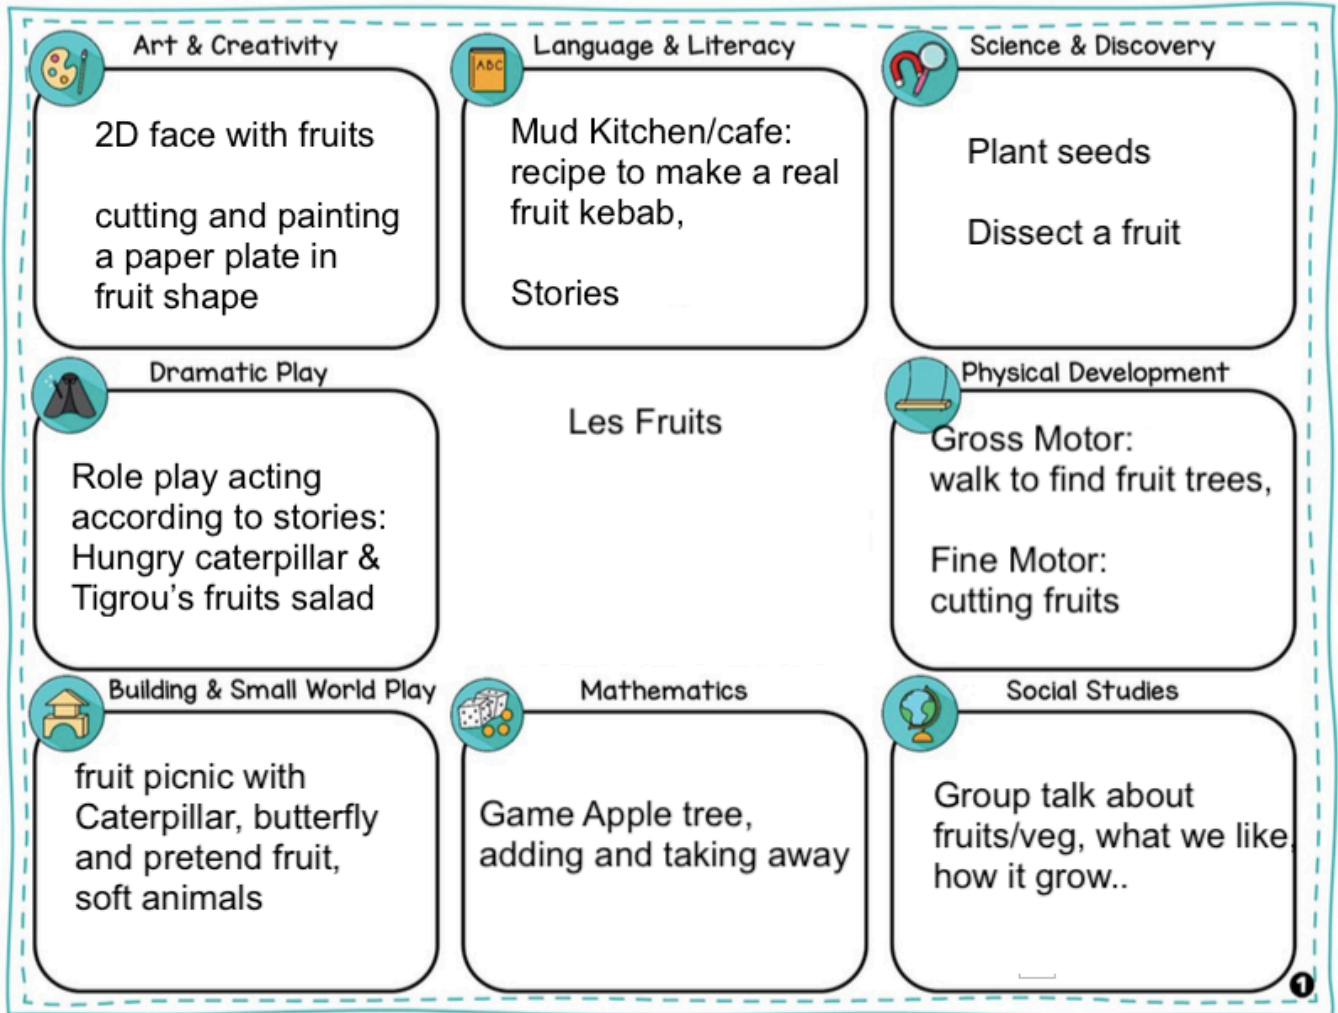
Art & Creativity

2D face with fruits

cutting and painting a paper plate in fruit shape

Language & Literacy

Mud Kitchen/cafe: recipe to make a real fruit kebab,

Stories

Science & Discovery

Plant seeds

Dissect a fruit

Dramatic Play

Role play acting according to stories: Hungry caterpillar & Tigrou's fruits salad

Les Fruits

Physical Development

Gross Motor: walk to find fruit trees,

Fine Motor: cutting fruits

Building & Small World Play

fruit picnic with Caterpillar, butterfly and pretend fruit, soft animals

Mathematics

Game Apple tree, adding and taking away

Social Studies

Group talk about fruits/veg, what we like, how it grow..

1